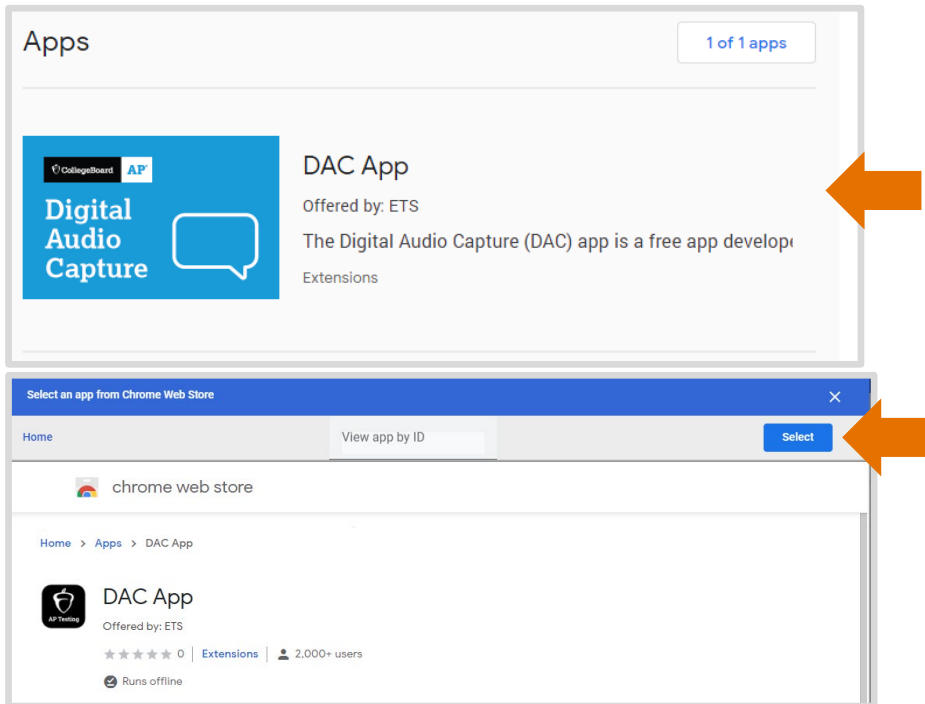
Apps

1 of 1 apps

CollegeBoard AP

Digital Audio Capture

DAC App

Offered by: ETS

The Digital Audio Capture (DAC) app is a free app develop

Extensions

Select an app from Chrome Web Store

Home

View app by ID

Select

chrome web store

Home > Apps > DAC App

AP Testing

DAC App

Offered by: ETS

0 | Extensions | 2,000+ users

Runs offline